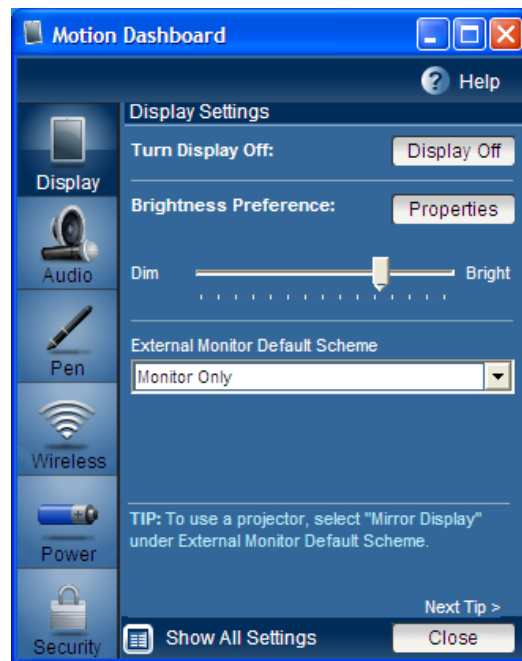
Motion Dashboard

Help

Display

Audio

Pen

Wireless

Power

Security

Display Settings

Turn Display Off:

Display Off

Brightness Preference:

Properties

Dim

Bright

External Monitor Default Scheme

Monitor Only

TIP: To use a projector, select "Mirror Display" under External Monitor Default Scheme.

Next Tip >

Show All Settings

Close